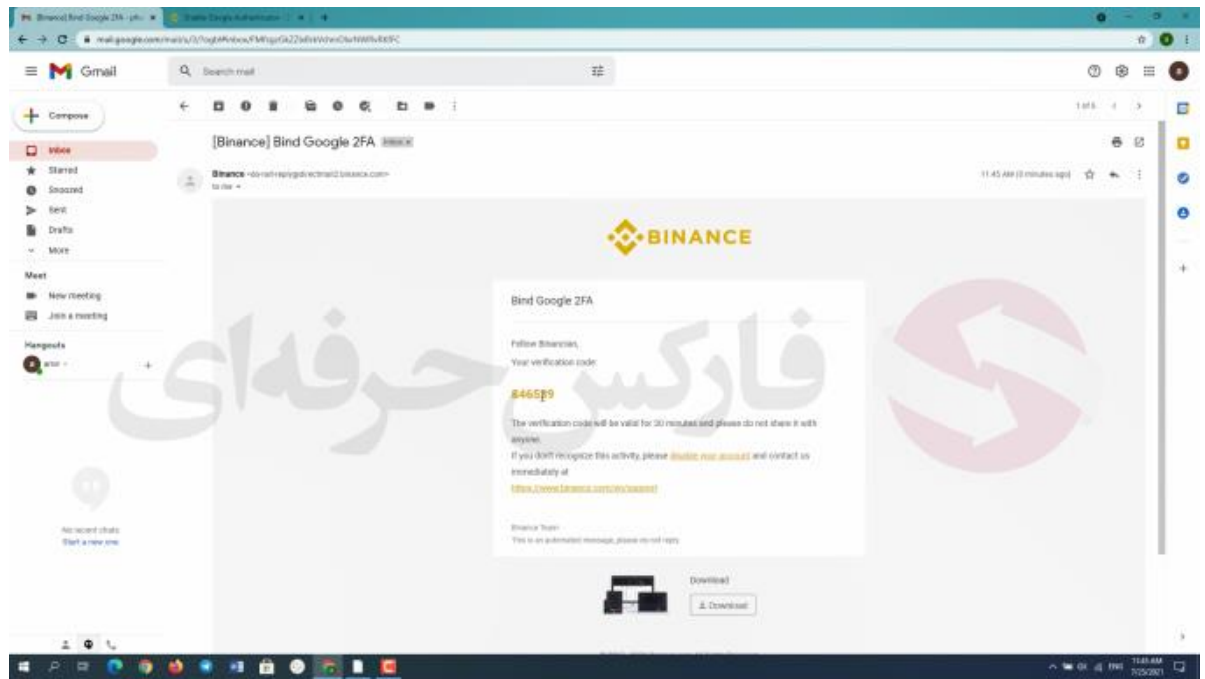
[Binance] Bind Google 2FA - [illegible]

Enable Google Authenticator

mail.google.com/mail/u/0/#inbox/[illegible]

Gmail

Search mail

Compose

Inbox

Starred

Snoozed

Sent

Drafts

More

Meet

New meeting

Join a meeting

Hangouts

No recent chats
Start a new one

1 of 6

[Binance] Bind Google 2FA Inbox ×

Binance <do-not-reply@directmail2.binance.com>
to me

11:45 AM (0 minutes ago)

BINANCE

Bind Google 2FA

Fellow Binancian,

Your verification code:

8465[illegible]9

The verification code will be valid for 30 minutes and please do not share it with anyone.

If you don't recognize this activity, please disable your account and contact us immediately at

https://www.binance.com/en/support

Binance Team
This is an automated message, please do not reply.

Download

Download

فارکس حرفه‌ای

11:45 AM
7/25/2021